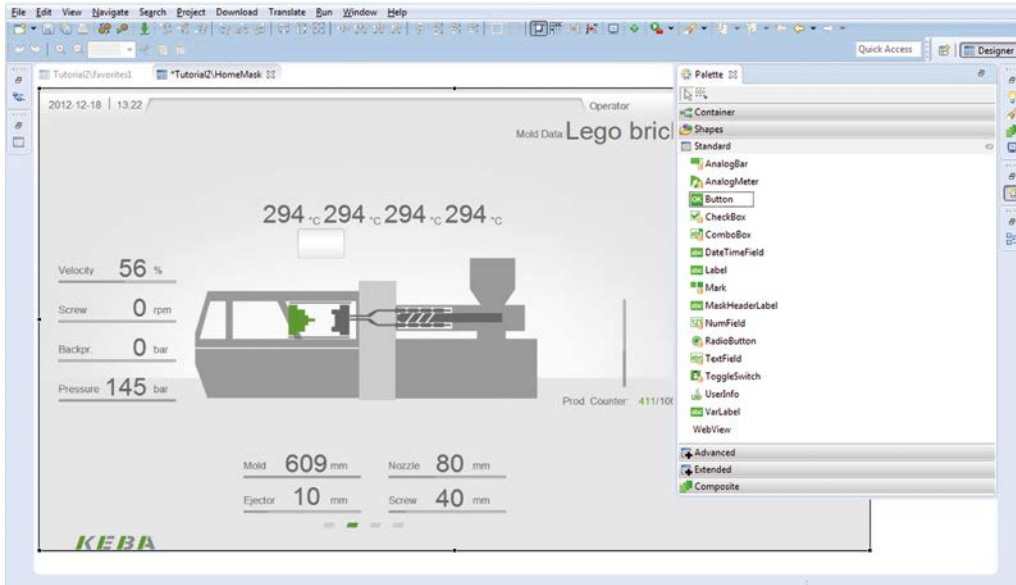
File Edit View Navigate Search Project Download Translate Run Window Help

Quick Access Designer

Tutorial2\favorites1 *Tutorial2\HomeMask

2012-12-18 | 13:22 Operator

Mold Data Lego bric

294 °C 294 °C 294 °C 294 °C

Velocity 56 %

Screw 0 rpm

Backpr. 0 bar

Pressure 145 bar

Prod. Counter: 411/10

Mold 609 mm Nozzle 80 mm

Ejector 10 mm Screw 40 mm

KEBA

Palette

Container
Shapes
Standard
AnalogBar
AnalogMeter
Button
CheckBox
ComboBox
DateTimeField
Label
Mark
MaskHeaderLabel
NumField
RadioButton
TextField
ToggleSwitch
UserInfo
VarLabel
WebView
Advanced
Extended
Composite